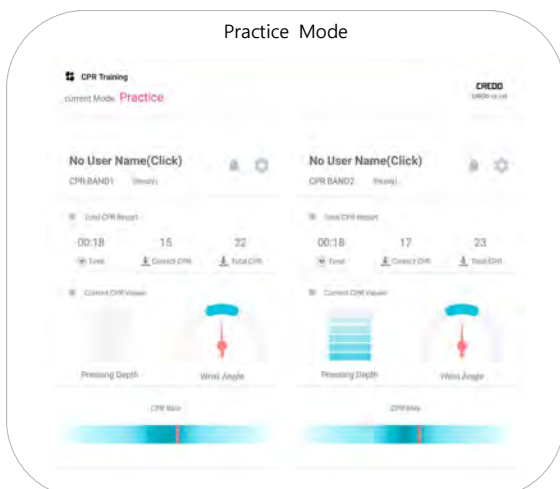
Practice Mode

CPR Training
current Mode Practice

CREDO
CREDO co Ltd

No User Name(Click)
CPR BAND1 (Heavy)

Total CPR Result

00:18
Time

15
Correct CPR

22
Total CPR

Current CPR Values

Pressing Depth

Wrist Angle

CPR Rate

No User Name(Click)
CPR BAND2 (Heavy)

Total CPR Result

00:18
Time

17
Correct CPR

23
Total CPR

Current CPR Values

Pressing Depth

Wrist Angle

CPR Rate